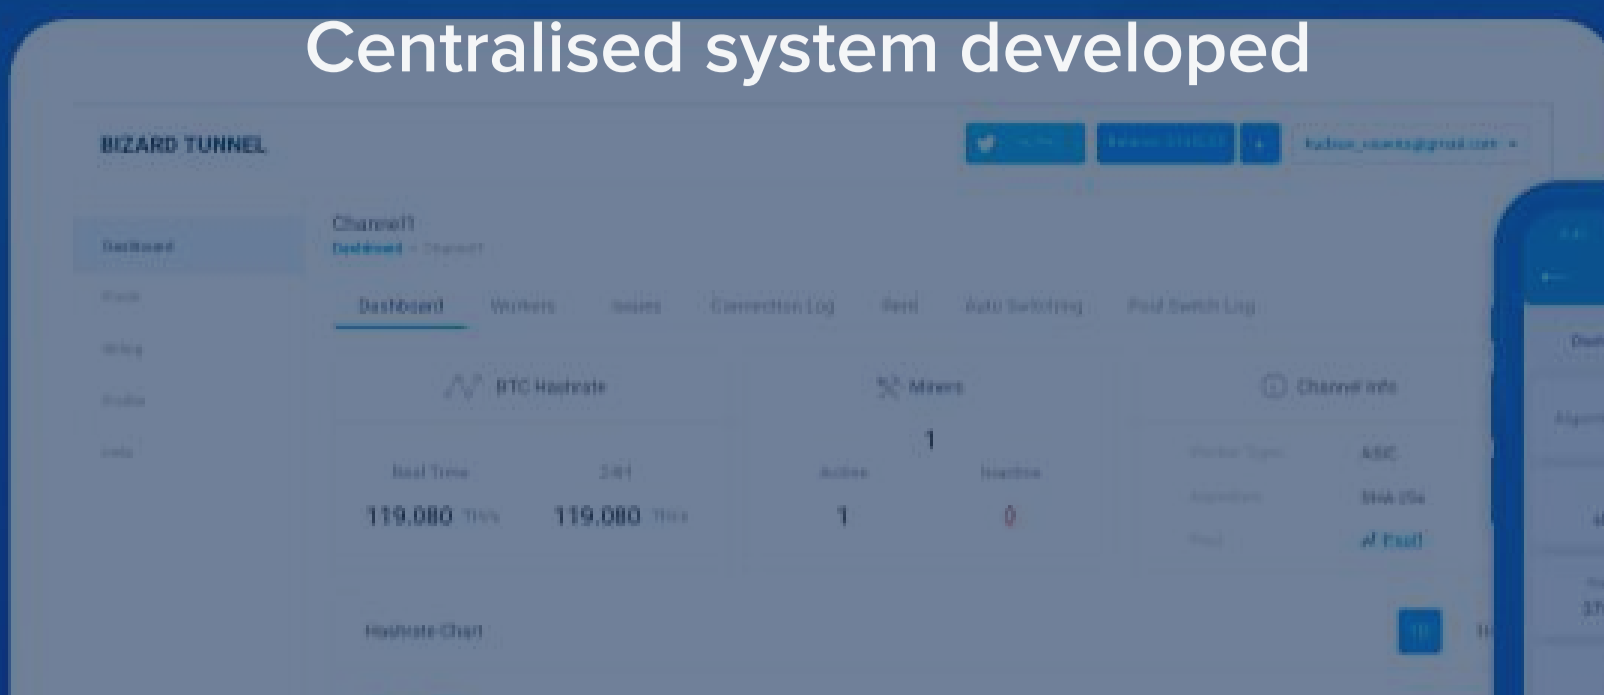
Centralised system developed

BIZARD TUNNEL

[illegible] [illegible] +  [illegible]

Dashboard
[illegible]
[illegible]
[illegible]
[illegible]

Channel1
Dashboard • Channel1

Dashboard Workers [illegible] Connection Log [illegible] Auto Switching Pool Switch Log

BTC Hashrate
Real Time 24H
119.080 TH/s 119.080 TH/s

Miners
1
Active Inactive
1 0

Channel info
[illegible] ASIC
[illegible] SHA 256
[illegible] Pool1

Hashrate Chart